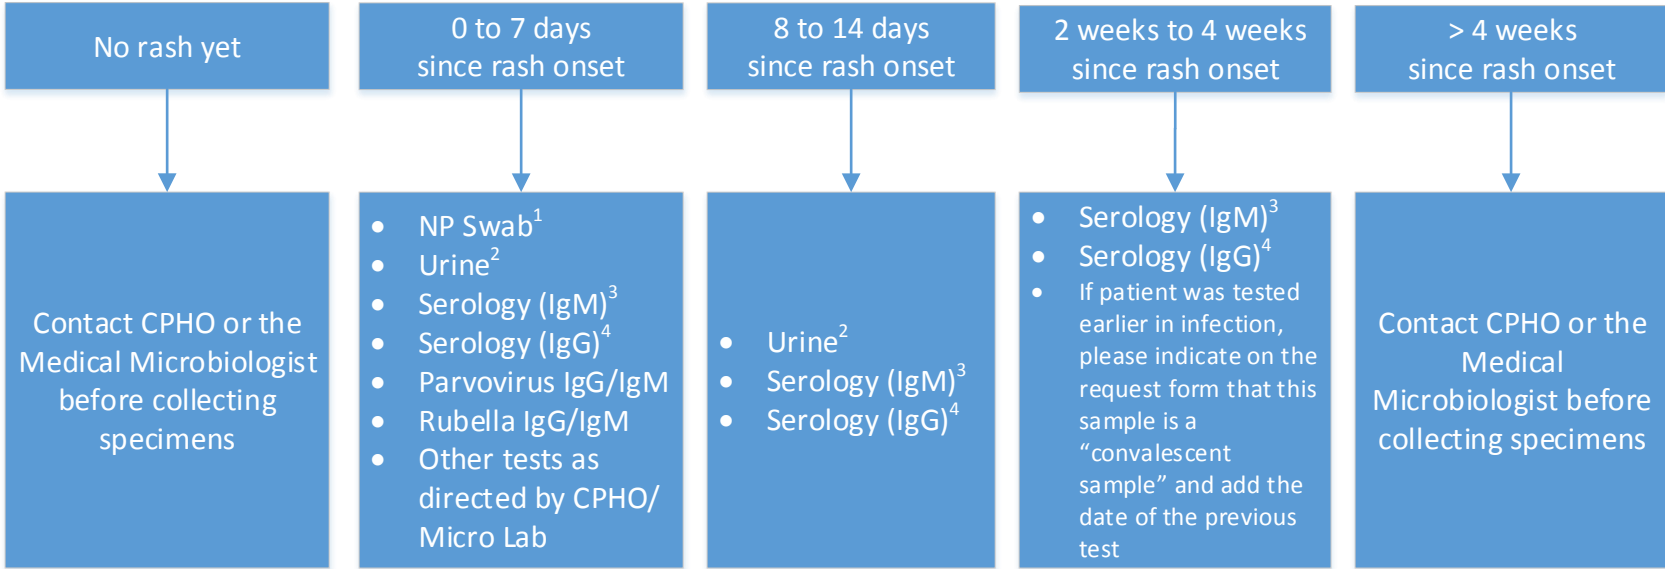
No rash yet

0 to 7 days since rash onset

8 to 14 days since rash onset

2 weeks to 4 weeks since rash onset

> 4 weeks since rash onset

Contact CPHO or the Medical Microbiologist before collecting specimens

- NP Swab$^1$
- Urine$^2$
- Serology (IgM)$^3$
- Serology (IgG)$^4$
- Parvovirus IgG/IgM
- Rubella IgG/IgM
- Other tests as directed by CPHO/ Micro Lab

- Urine$^2$
- Serology (IgM)$^3$
- Serology (IgG)$^4$

- Serology (IgM)$^3$
- Serology (IgG)$^4$
- If patient was tested earlier in infection, please indicate on the request form that this sample is a “convalescent sample” and add the date of the previous test

Contact CPHO or the Medical Microbiologist before collecting specimens